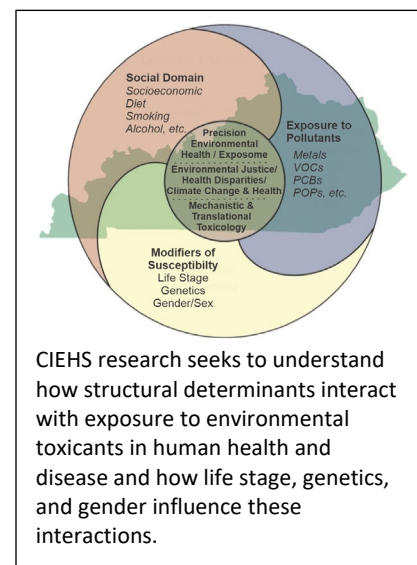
Social Domain
Socioeconomic
Diet
Smoking
Alcohol, etc.

Exposure to Pollutants
Metals
VOCs
PCBs
POPs, etc.

Precision Environmental Health / Exposome

Environmental Justice/ Health Disparities/ Climate Change & Health

Mechanistic & Translational Toxicology

Modifiers of Susceptibilty
Life Stage
Genetics
Gender/Sex

CIEHS research seeks to understand how structural determinants interact with exposure to environmental toxicants in human health and disease and how life stage, genetics, and gender influence these interactions.